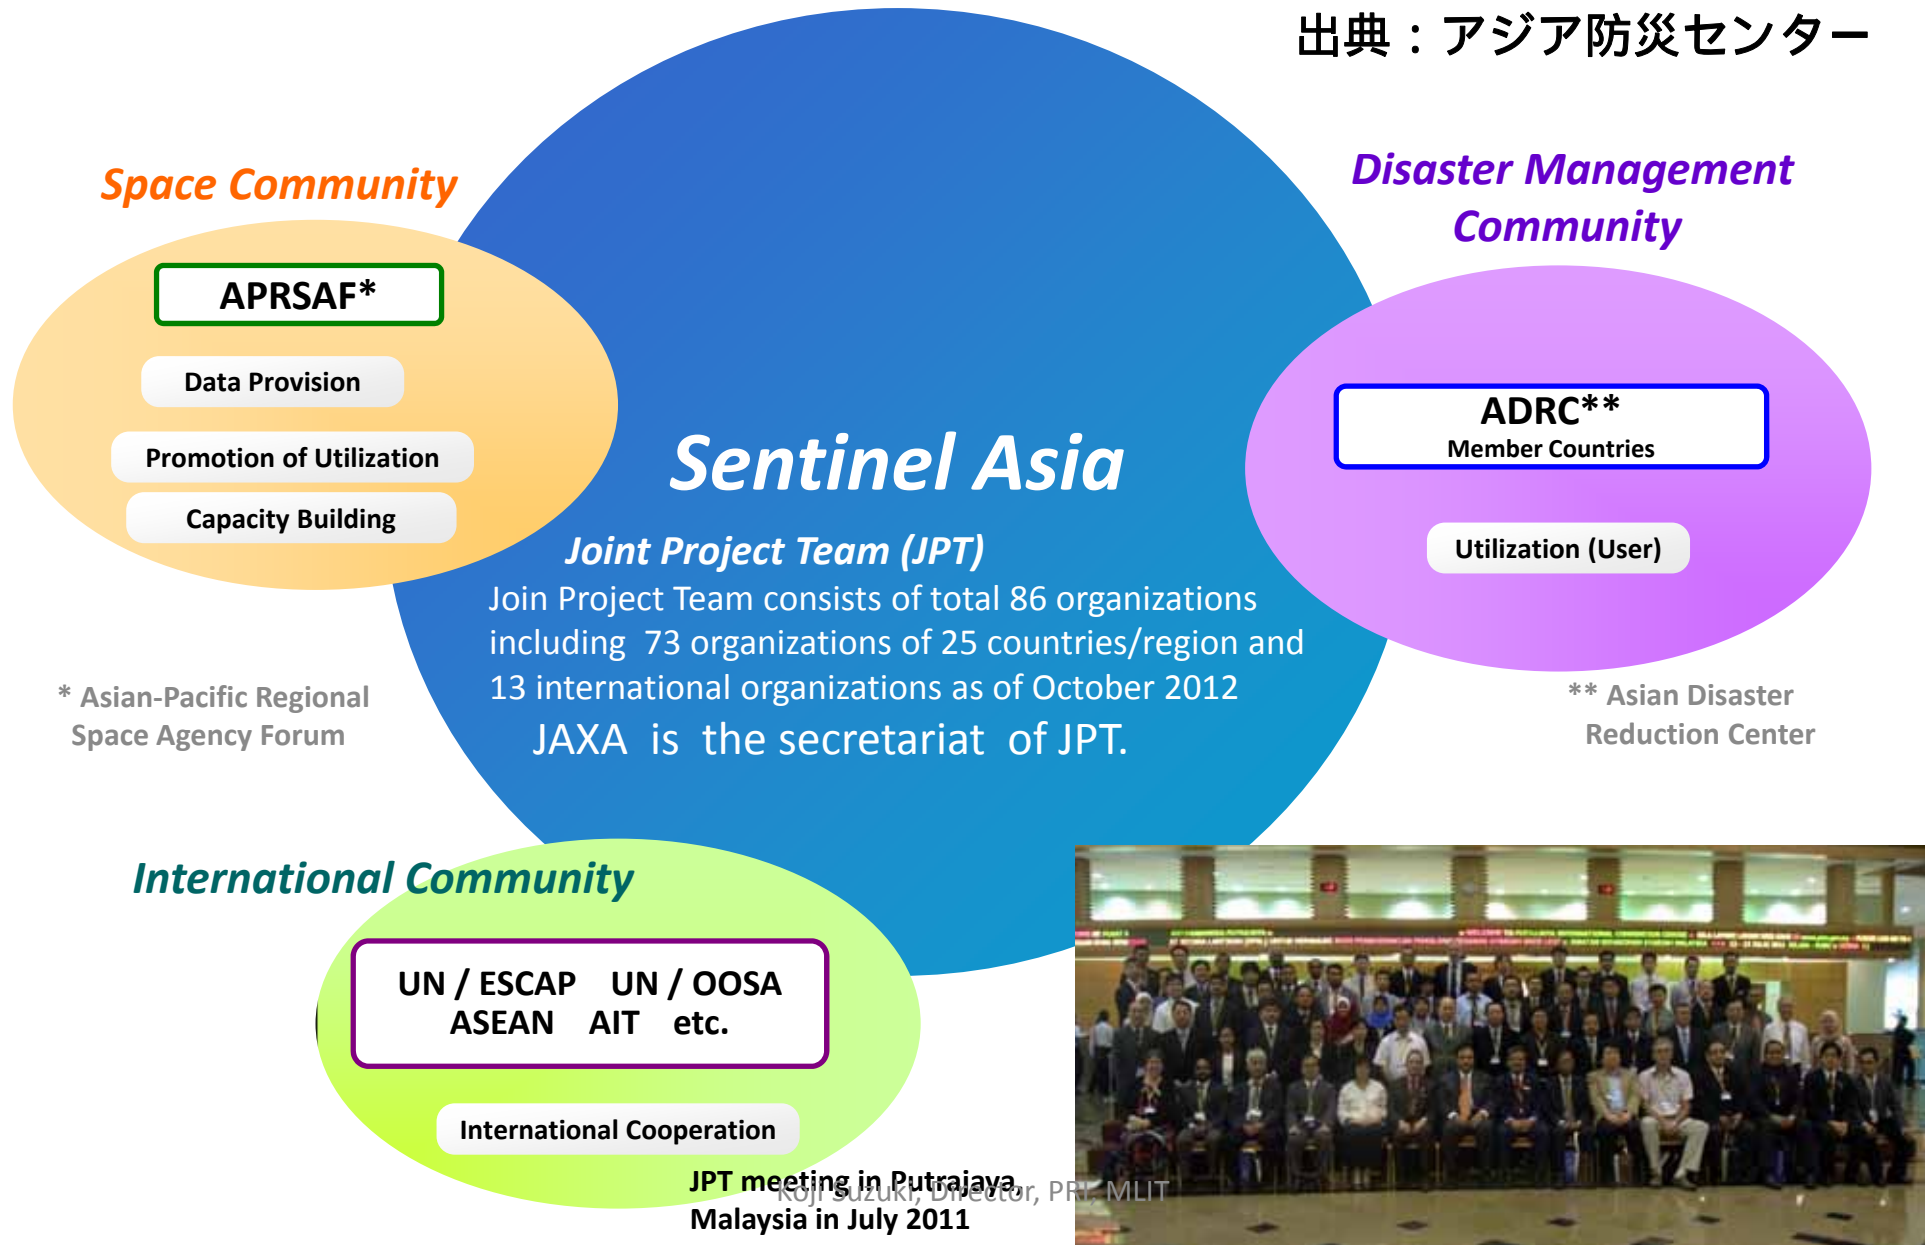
出典：アジア防災センター

Space Community

APRSAF*

Data Provision

Promotion of Utilization

Capacity Building

* Asian-Pacific Regional Space Agency Forum

Sentinel Asia

Joint Project Team (JPT)

Join Project Team consists of total 86 organizations including 73 organizations of 25 countries/region and 13 international organizations as of October 2012

JAXA is the secretariat of JPT.

Disaster Management Community

ADRC**
Member Countries

Utilization (User)

** Asian Disaster Reduction Center

International Community

UN / ESCAP UN / OOSA
ASEAN AIT etc.

International Cooperation

JPT meeting in Putrajaya, Malaysia in July 2011

Koji Suzuki, Director, PRI, MLIT